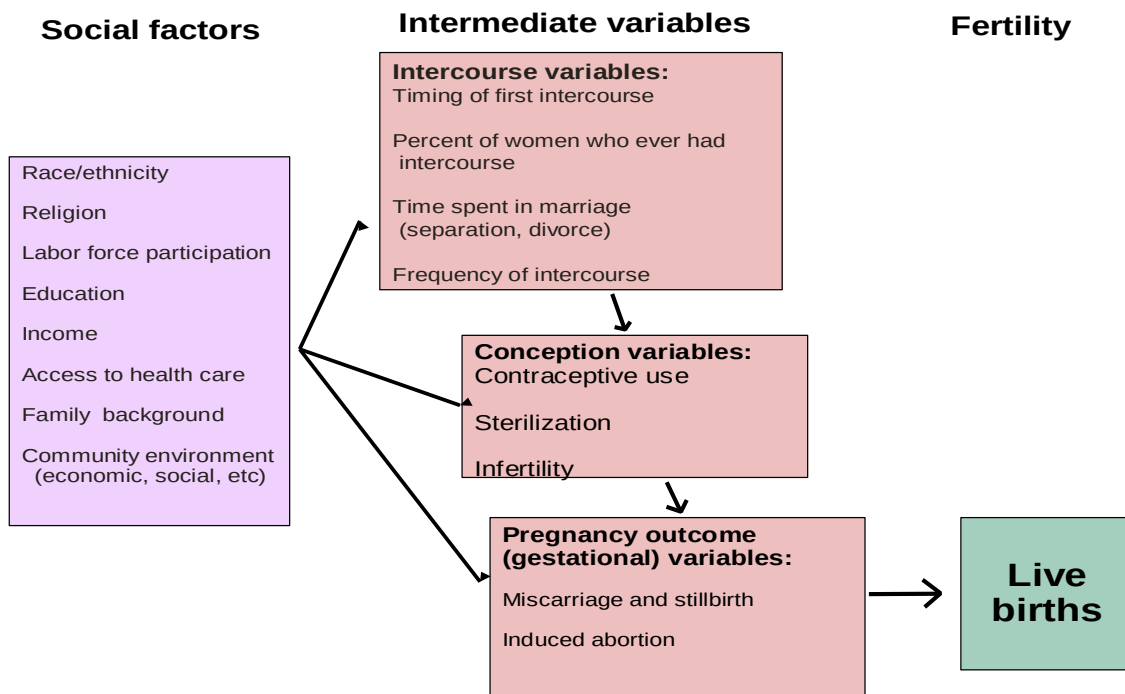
Social factors

Intermediate variables

Fertility

Race/ethnicity

Religion

Labor force participation

Education

Income

Access to health care

Family background

Community environment (economic, social, etc)

Intercourse variables:
Timing of first intercourse

Percent of women who ever had intercourse

Time spent in marriage (separation, divorce)

Frequency of intercourse

Conception variables:
Contraceptive use

Sterilization

Infertility

Pregnancy outcome (gestational) variables:

Miscarriage and stillbirth

Induced abortion

Live births